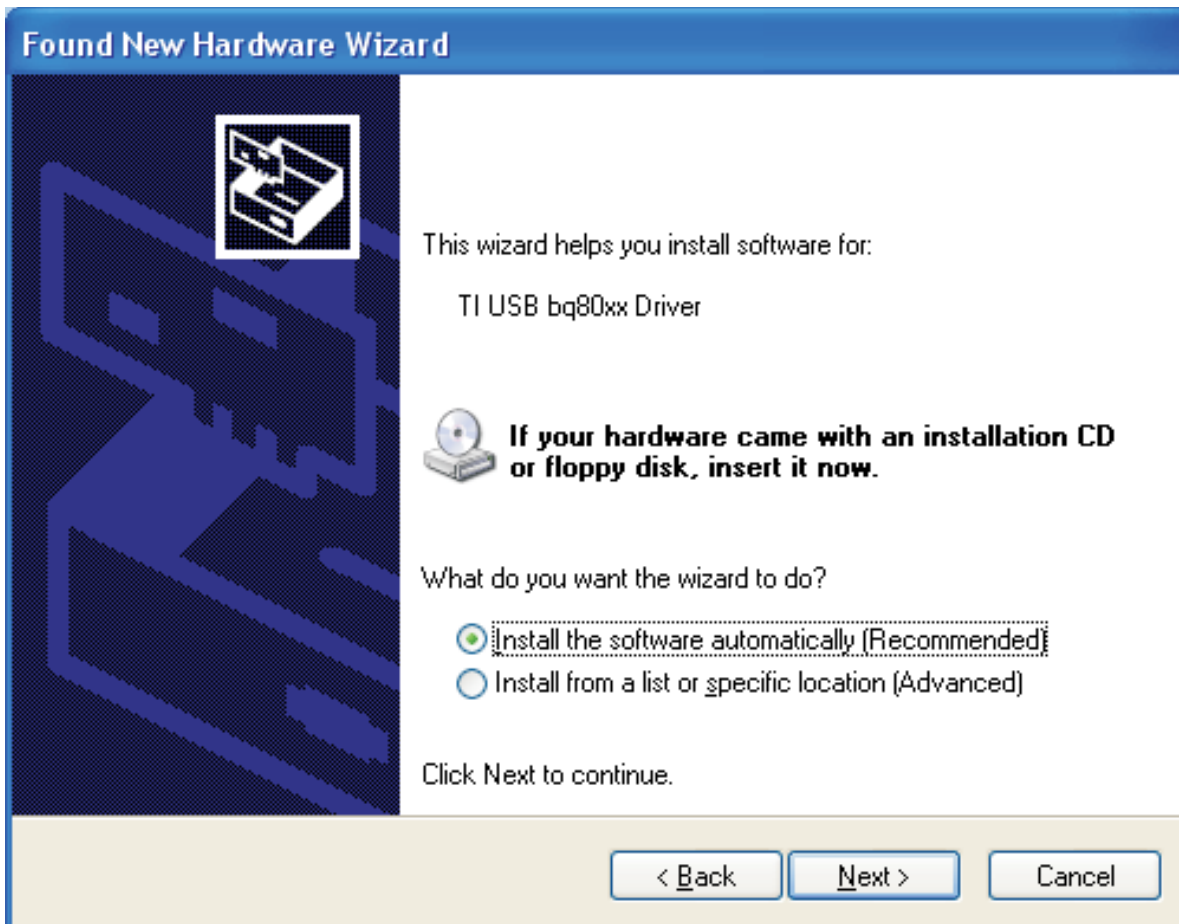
Found New Hardware Wizard

This wizard helps you install software for:

TI USB bq80xx Driver

If your hardware came with an installation CD or floppy disk, insert it now.

What do you want the wizard to do?

Install the software automatically (Recommended)
Install from a list or specific location (Advanced)

Click Next to continue.

< Back
Next >
Cancel